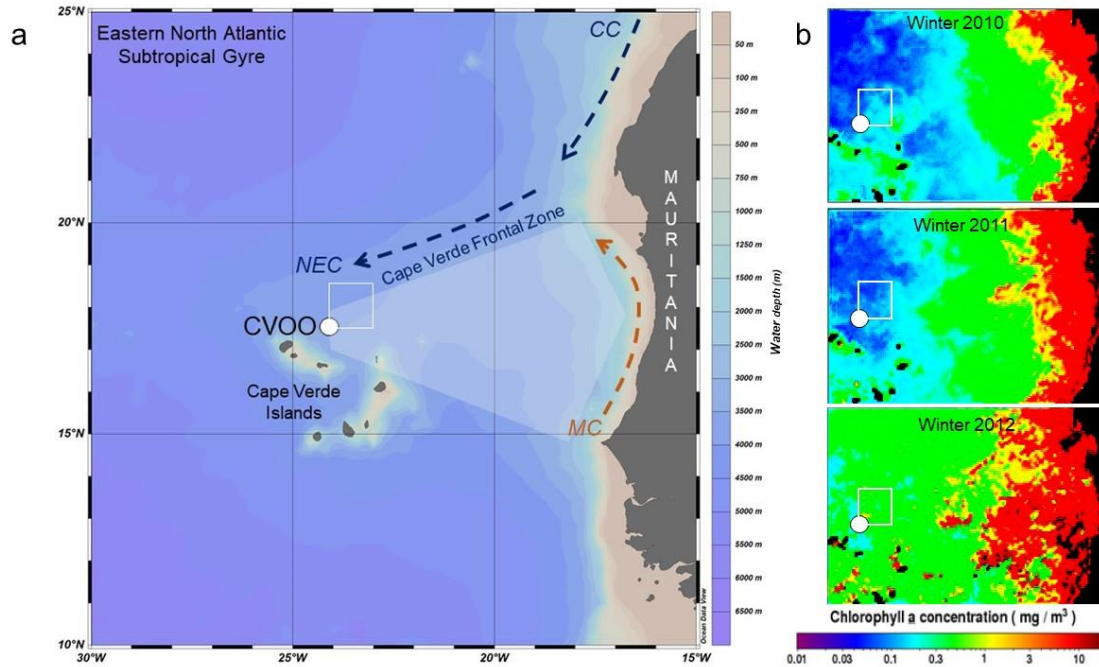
a

25°N

Eastern North Atlantic Subtropical Gyre

CC

NEC

Cape Verde Frontal Zone

CVOO

Cape Verde Islands

MC

MAURITANIA

20°N

15°N

10°N

30°W

25°W

20°W

15°W

Ocean Data View

50 m
100 m
250 m
500 m
750 m
1000 m
1250 m
1500 m
2000 m
2500 m
3000 m
3500 m
4000 m
4500 m
5000 m
5500 m
6000 m
6500 m

Water depth (m)

b

Winter 2010

Winter 2011

Winter 2012

Chlorophyll a concentration ( mg / m$^3$ )

0.01 0.03 0.1 0.3 1 3 10